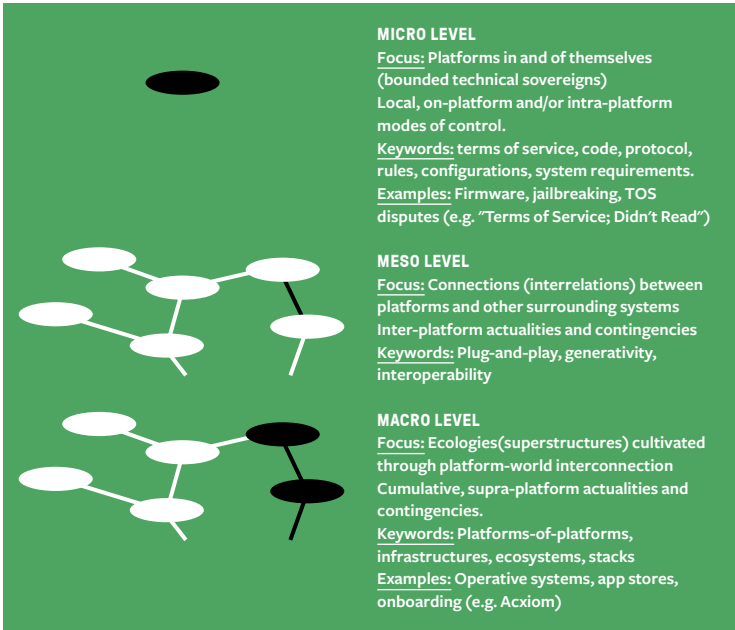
MICRO LEVEL
Focus: Platforms in and of themselves (bounded technical sovereigns)
Local, on-platform and/or intra-platform modes of control.
Keywords: terms of service, code, protocol, rules, configurations, system requirements.
Examples: Firmware, jailbreaking, TOS disputes (e.g. "Terms of Service; Didn't Read")

MESO LEVEL
Focus: Connections (interrelations) between platforms and other surrounding systems
Inter-platform actualities and contingencies
Keywords: Plug-and-play, generativity, interoperability

MACRO LEVEL
Focus: Ecologies(superstructures) cultivated through platform-world interconnection
Cumulative, supra-platform actualities and contingencies.
Keywords: Platforms-of-platforms, infrastructures, ecosystems, stacks
Examples: Operative systems, app stores, onboarding (e.g. Acxiom)